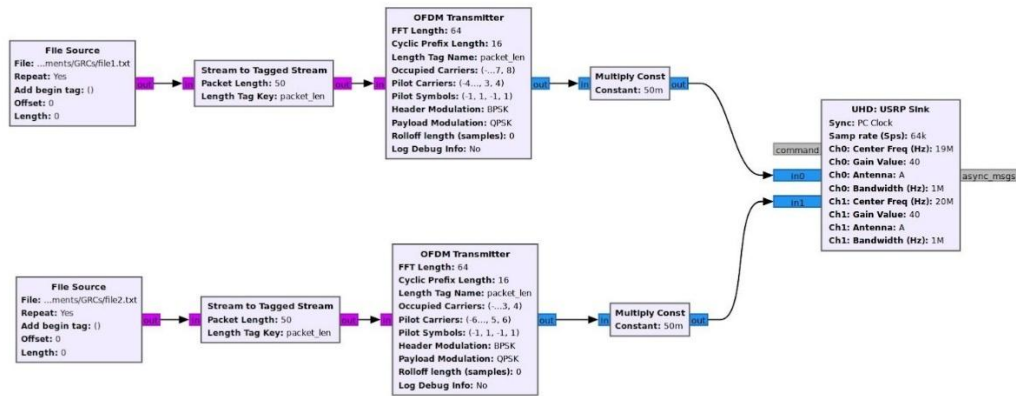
File Source
File: ...ments/GRCs/file1.txt
Repeat: Yes
Add begin tag: ()
Offset: 0
Length: 0
out

in
Stream to Tagged Stream
Packet Length: 50
Length Tag Key: packet_len
out

in
OFDM Transmitter
FFT Length: 64
Cyclic Prefix Length: 16
Length Tag Name: packet_len
Occupied Carriers: (-...7, 8)
Pilot Carriers: (-4..., 3, 4)
Pilot Symbols: (-1, 1, -1, 1)
Header Modulation: BPSK
Payload Modulation: QPSK
Rolloff length (samples): 0
Log Debug Info: No
out

in
Multiply Const
Constant: 50m
out

command
in0
in1
UHD: USRP Sink
Sync: PC Clock
Samp rate (Sps): 64k
Ch0: Center Freq (Hz): 19M
Ch0: Gain Value: 40
Ch0: Antenna: A
Ch0: Bandwidth (Hz): 1M
Ch1: Center Freq (Hz): 20M
Ch1: Gain Value: 40
Ch1: Antenna: A
Ch1: Bandwidth (Hz): 1M
async_msgs

File Source
File: ...ments/GRCs/file2.txt
Repeat: Yes
Add begin tag: ()
Offset: 0
Length: 0
out

in
Stream to Tagged Stream
Packet Length: 50
Length Tag Key: packet_len
out

in
OFDM Transmitter
FFT Length: 64
Cyclic Prefix Length: 16
Length Tag Name: packet_len
Occupied Carriers: (-...3, 4)
Pilot Carriers: (-6..., 5, 6)
Pilot Symbols: (-1, 1, -1, 1)
Header Modulation: BPSK
Payload Modulation: QPSK
Rolloff length (samples): 0
Log Debug Info: No
out

in
Multiply Const
Constant: 50m
out